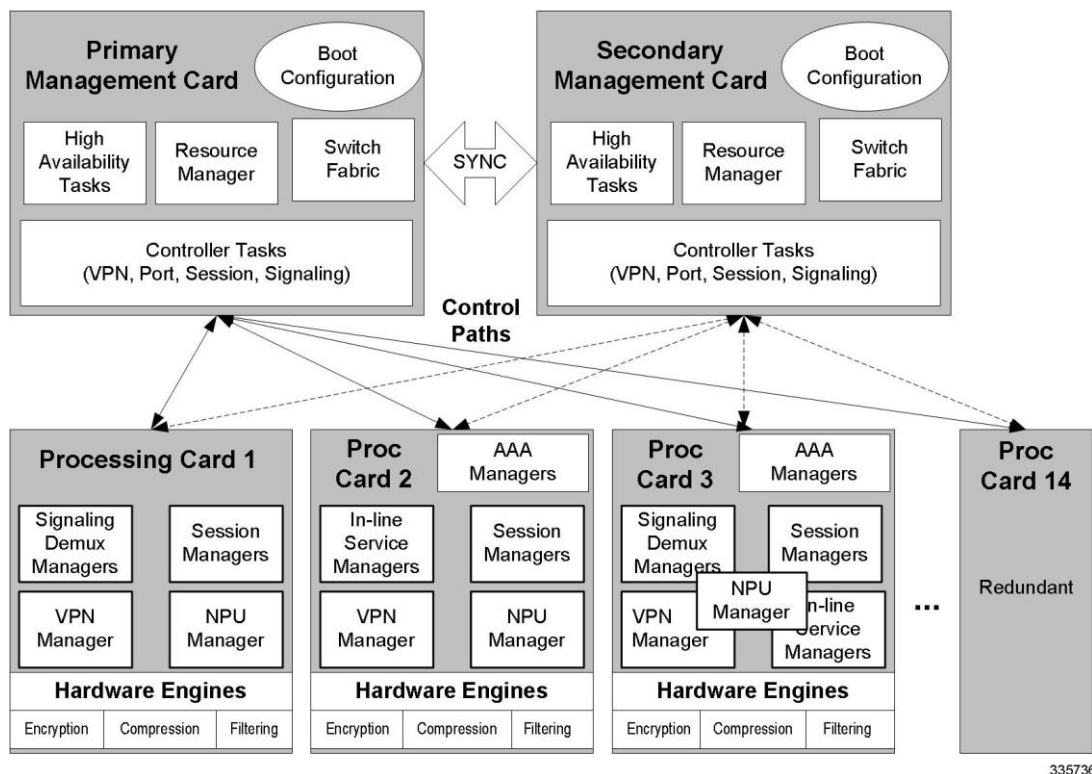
Primary Management Card

Boot Configuration

High Availability Tasks

Resource Manager

Switch Fabric

Controller Tasks (VPN, Port, Session, Signaling)

SYNC

Secondary Management Card

Boot Configuration

High Availability Tasks

Resource Manager

Switch Fabric

Controller Tasks (VPN, Port, Session, Signaling)

Control Paths

Processing Card 1

Signaling Demux Managers

Session Managers

VPN Manager

NPU Manager

Hardware Engines

| Encryption | Compression | Filtering |
|---|---|---|

Proc Card 2

AAA Managers

In-line Service Managers

Session Managers

VPN Manager

NPU Manager

Hardware Engines

| Encryption | Compression | Filtering |
|---|---|---|

Proc Card 3

AAA Managers

Signaling Demux Managers

Session Managers

NPU Manager

VPN Manager

In-line Service Managers

Hardware Engines

| Encryption | Compression | Filtering |
|---|---|---|

...

Proc Card 14

Redundant

33573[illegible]